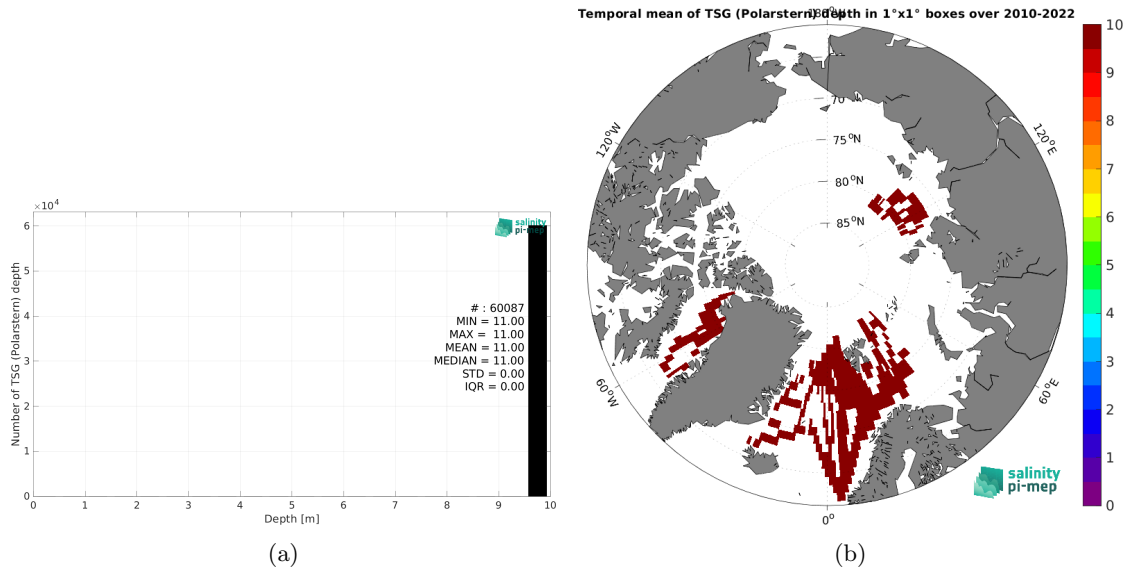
$\times10^4$
6
5
4
3
2
1
0
Number of TSG (Polarstern) depth
salinity pi-mep
# : 60087
MIN = 11.00
MAX = 11.00
MEAN = 11.00
MEDIAN = 11.00
STD = 0.00
IQR = 0.00
0 1 2 3 4 5 6 7 8 9 10
Depth [m]

(a)

Temporal mean of TSG (Polarstern) depth in 1°x1° boxes over 2010-2022
180°
70
75 $^o$N
80 $^o$N
85 $^o$N
120°W
120°E
60°W
60°E
0°
salinity pi-mep
10
9
8
7
6
5
4
3
2
1
0

(b)